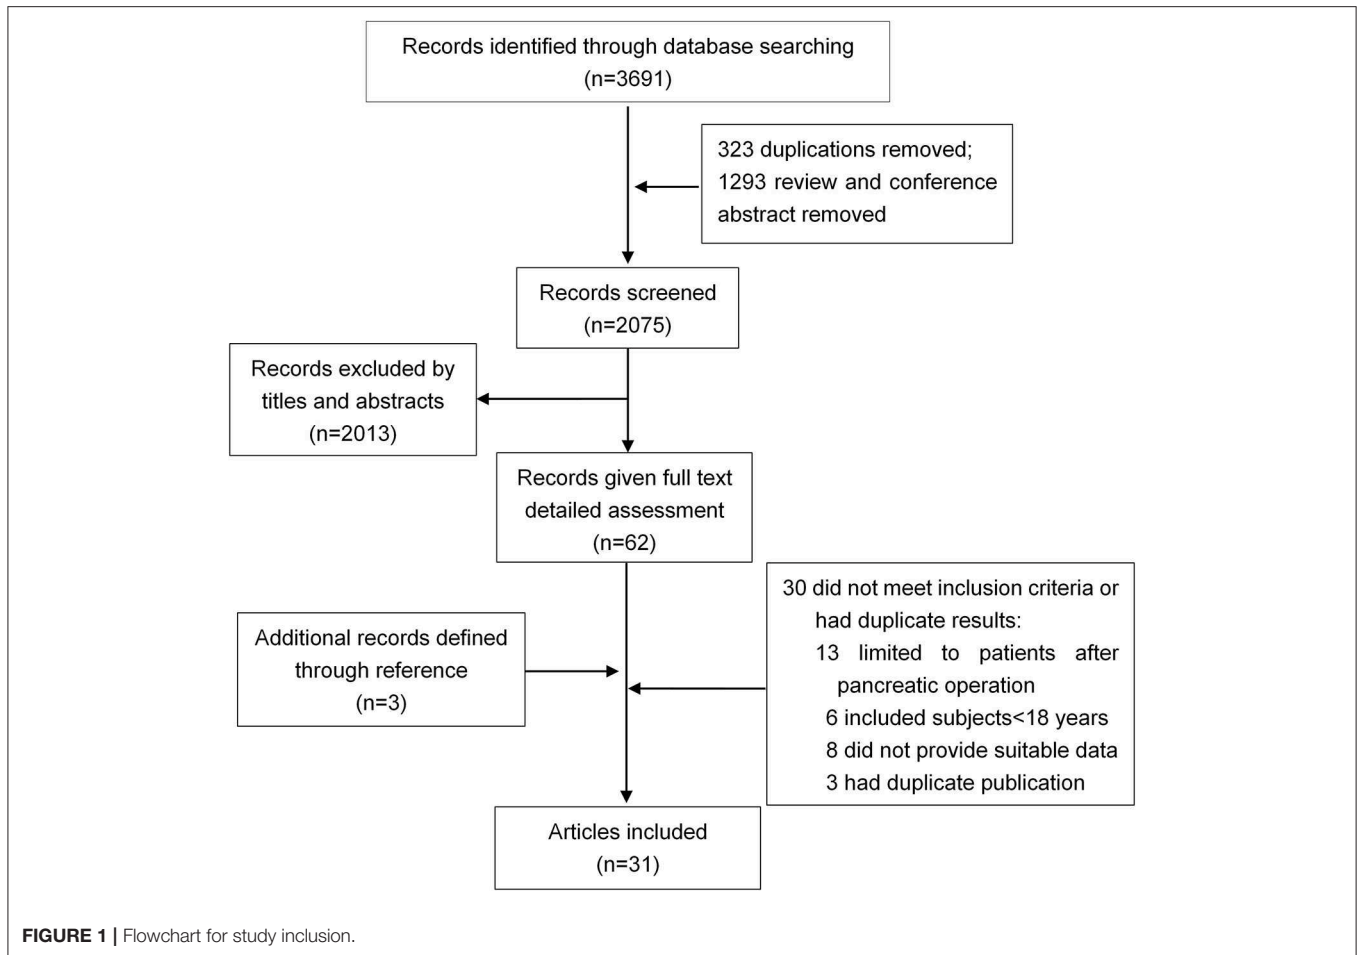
Records identified through database searching
(n=3691)

323 duplications removed;
1293 review and conference abstract removed

Records screened
(n=2075)

Records excluded by titles and abstracts
(n=2013)

Records given full text detailed assessment
(n=62)

Additional records defined through reference
(n=3)

30 did not meet inclusion criteria or had duplicate results:
13 limited to patients after pancreatic operation
6 included subjects<18 years
8 did not provide suitable data
3 had duplicate publication

Articles included
(n=31)

FIGURE 1 | Flowchart for study inclusion.